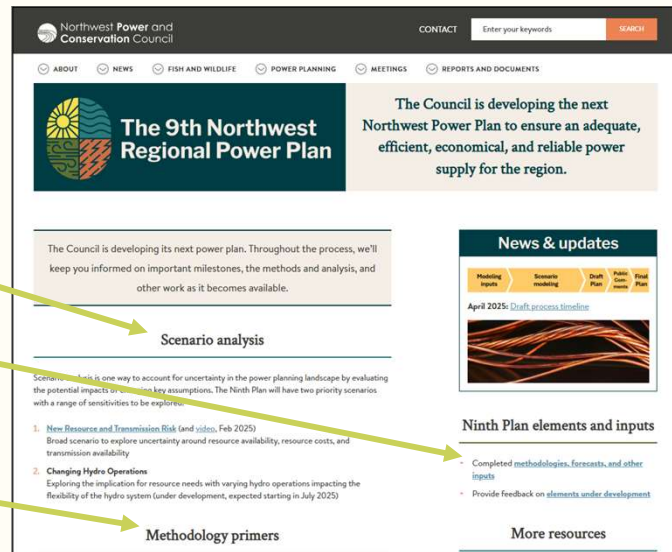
Northwest Power and Conservation Council

CONTACT

Enter your keywords

SEARCH

ABOUT NEWS FISH AND WILDLIFE POWER PLANNING MEETINGS REPORTS AND DOCUMENTS

The 9th Northwest Regional Power Plan

The Council is developing the next Northwest Power Plan to ensure an adequate, efficient, economical, and reliable power supply for the region.

The Council is developing its next power plan. Throughout the process, we'll keep you informed on important milestones, the methods and analysis, and other work as it becomes available.

Scenario analysis

Scenario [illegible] is one way to account for uncertainty in the power planning landscape by evaluating the potential impacts of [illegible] key assumptions. The Ninth Plan will have two priority scenarios with a range of sensitivities to be explored:

1. New Resource and Transmission Risk (and video, Feb 2025)
Broad scenario to explore uncertainty around resource availability, resource costs, and transmission availability

2. Changing Hydro Operations
Exploring the implication for resource needs with varying hydro operations impacting the flexibility of the hydro system (under development, expected starting in July 2025)

Methodology primers

News & updates

Modeling inputs | Scenario modeling | Draft Plan | Public Comments | Final Plan

April 2025: Draft process timeline

Ninth Plan elements and inputs

- Completed methodologies, forecasts, and other inputs
- Provide feedback on elements under development

More resources